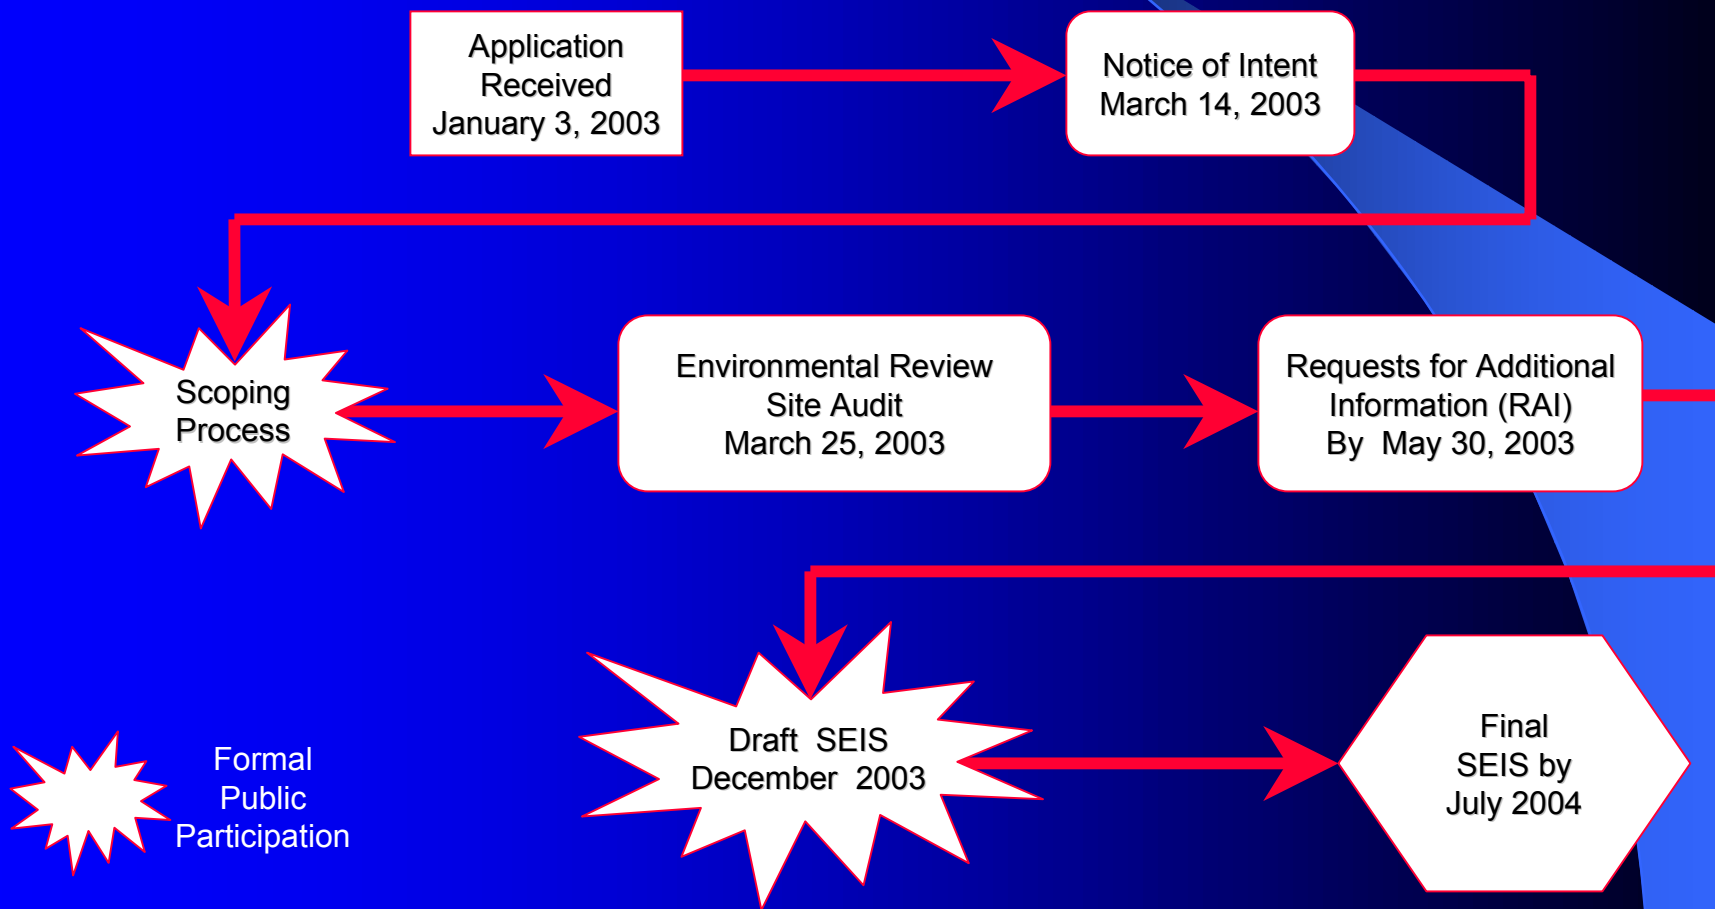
Application Received January 3, 2003

Notice of Intent March 14, 2003

Scoping Process

Environmental Review Site Audit March 25, 2003

Requests for Additional Information (RAI) By May 30, 2003

Draft SEIS December 2003

Final SEIS by July 2004

Formal Public Participation